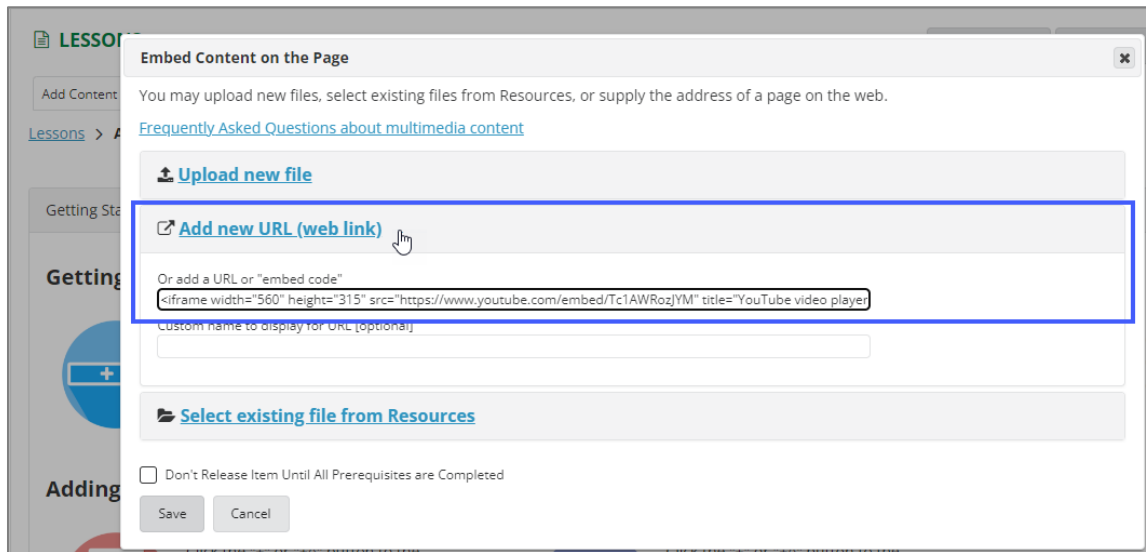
LESSONS

Add Content

Lessons > A

Getting Sta

Getting

Adding

Embed Content on the Page

You may upload new files, select existing files from Resources, or supply the address of a page on the web.

Frequently Asked Questions about multimedia content

Upload new file

Add new URL (web link)

Or add a URL or "embed code"

<iframe width="560" height="315" src="https://www.youtube.com/embed/Tc1AWRozJYM" title="YouTube video player

Custom name to display for URL [optional]

Select existing file from Resources

Don't Release Item Until All Prerequisites are Completed

Save

Cancel